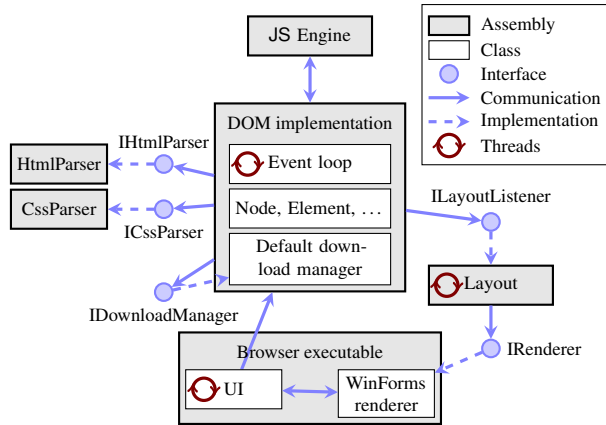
Assembly
Class
Interface
Communication
Implementation
Threads

JS Engine

DOM implementation

Event loop

Node, Element, ...

Default download manager

IHtmlParser

HtmlParser

CssParser

ICssParser

IDownloadManager

ILayoutListener

Layout

IRenderer

Browser executable

UI

WinForms renderer